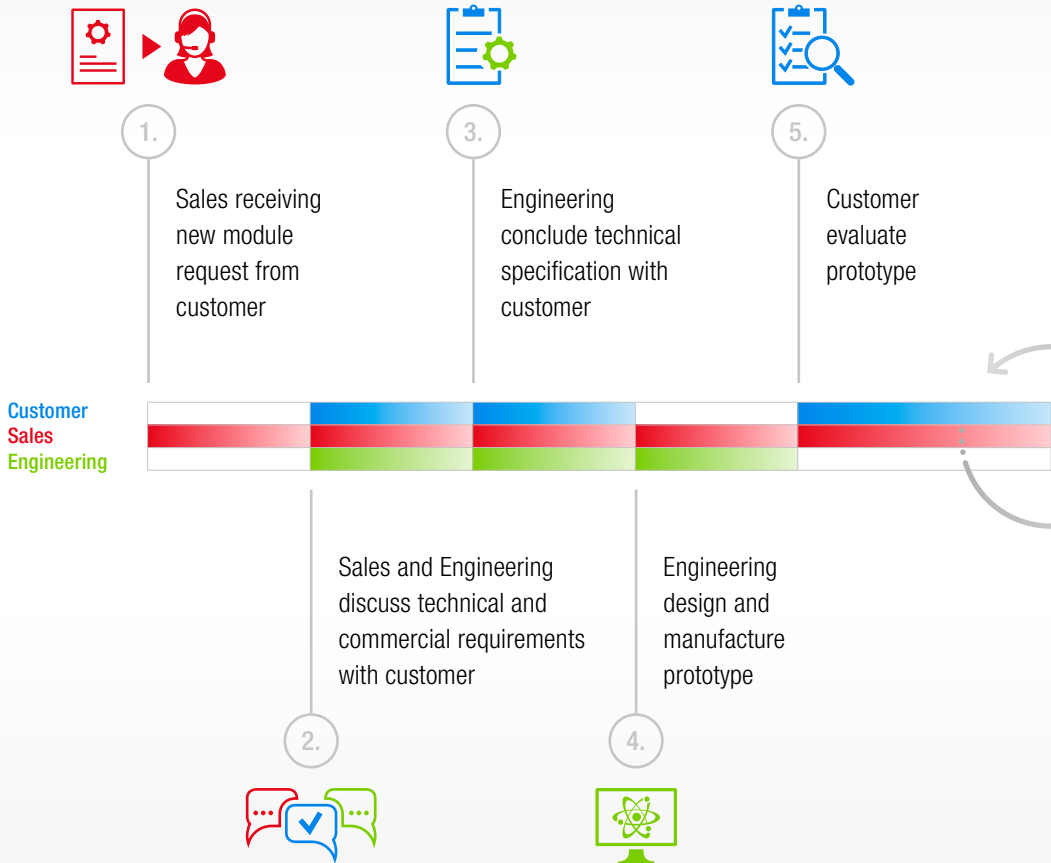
1.

Sales receiving new module request from customer

3.

Engineering conclude technical specification with customer

5.

Customer evaluate prototype

Customer
Sales
Engineering

Sales and Engineering discuss technical and commercial requirements with customer

2.

Engineering design and manufacture prototype

4.